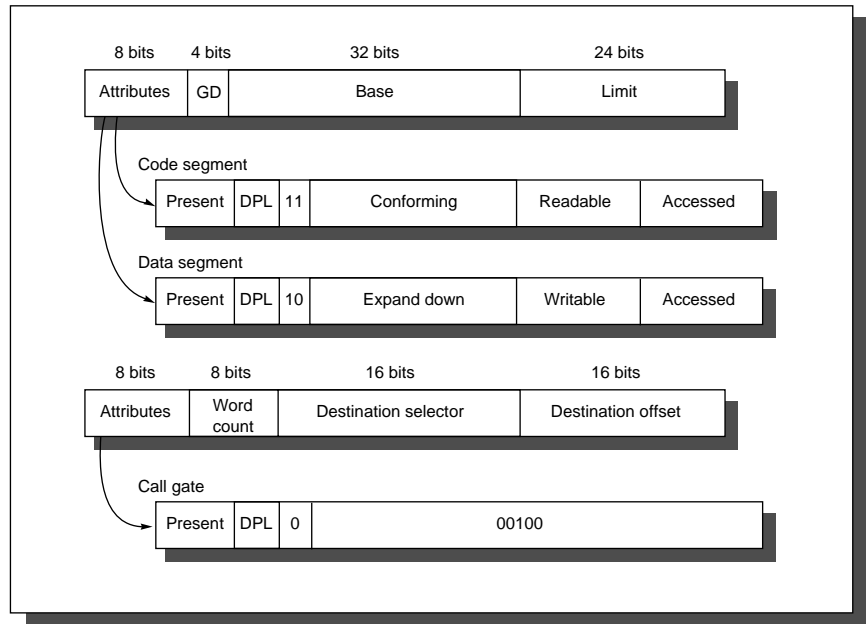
8 bits 4 bits 32 bits 24 bits

| Attributes | GD | Base | Limit |
|---|---|---|---|

Code segment

| Present | DPL | 11 | Conforming | Readable | Accessed |
|---|---|---|---|---|---|

Data segment

| Present | DPL | 10 | Expand down | Writable | Accessed |
|---|---|---|---|---|---|

8 bits 8 bits 16 bits 16 bits

| Attributes | Word count | Destination selector | Destination offset |
|---|---|---|---|

Call gate

| Present | DPL | 0 | 00100 |
|---|---|---|---|